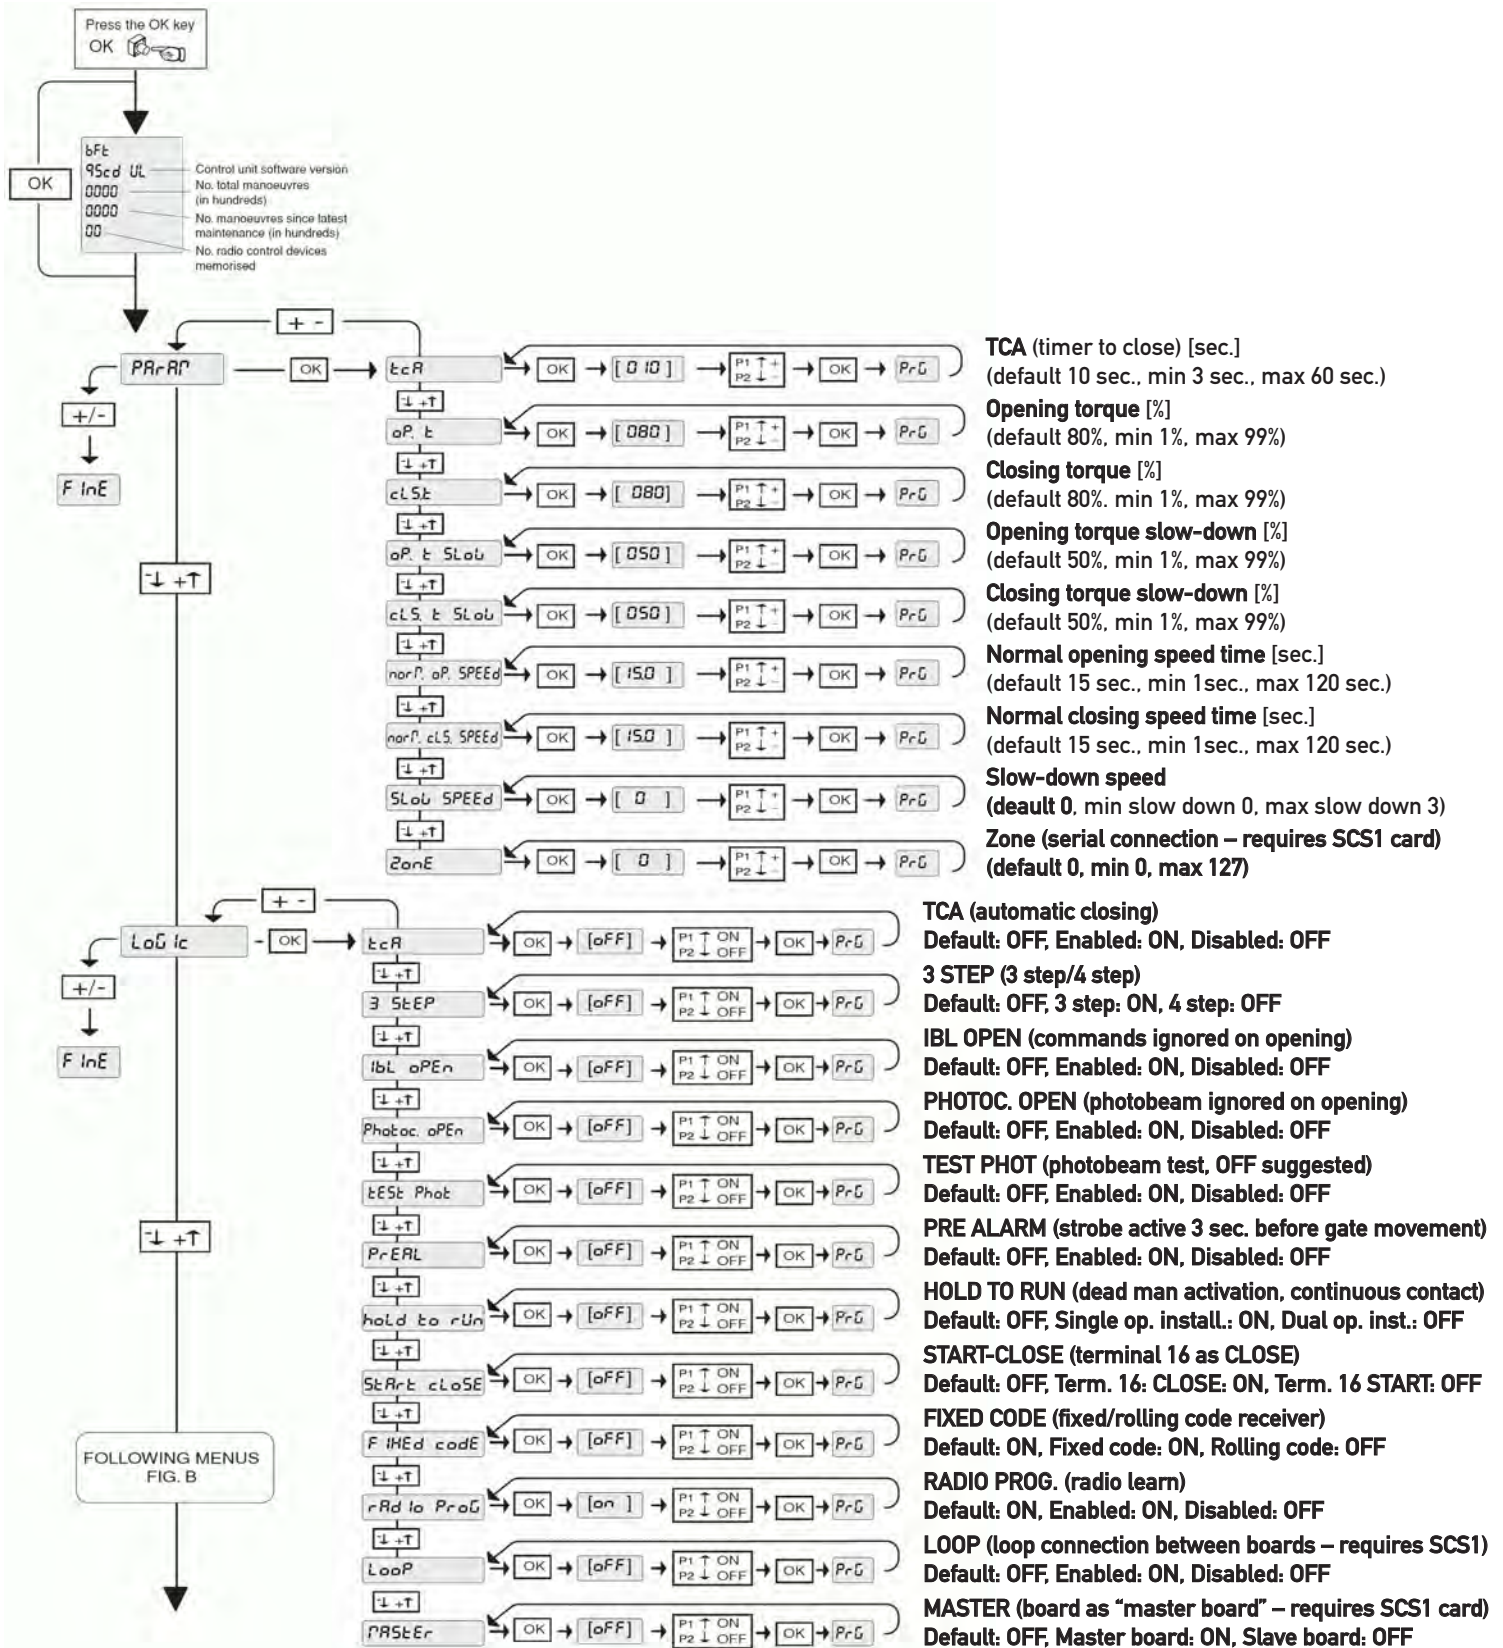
Press the OK key
OK

OK

bFt
95cd UL
0000
0000
00

Control unit software version
No. total manoeuvres (in hundreds)
No. manoeuvres since latest maintenance (in hundreds)
No. radio control devices memorised

+ -

PArAП
OK
+/-
F InE
-↓ +↑

tcA
OK → [ 0 10 ] → P1 ↑ + P2 ↓ - → OK → PrG
TCA (timer to close) [sec.]
(default 10 sec., min 3 sec., max 60 sec.)

oP. t
OK → [ 080 ] → P1 ↑ + P2 ↓ - → OK → PrG
Opening torque [%]
(default 80%, min 1%, max 99%)

cLSt
OK → [ 080] → P1 ↑ + P2 ↓ - → OK → PrG
Closing torque [%]
(default 80%. min 1%, max 99%)

oP. t SLoU
OK → [ 050 ] → P1 ↑ + P2 ↓ - → OK → PrG
Opening torque slow-down [%]
(default 50%, min 1%, max 99%)

cLS. t SLoU
OK → [ 050 ] → P1 ↑ + P2 ↓ - → OK → PrG
Closing torque slow-down [%]
(default 50%, min 1%, max 99%)

norП. oP. SPEEd
OK → [ 15.0 ] → P1 ↑ + P2 ↓ - → OK → PrG
Normal opening speed time [sec.]
(default 15 sec., min 1sec., max 120 sec.)

norП. cLS. SPEEd
OK → [ 15.0 ] → P1 ↑ + P2 ↓ - → OK → PrG
Normal closing speed time [sec.]
(default 15 sec., min 1sec., max 120 sec.)

SLoU SPEEd
OK → [ 0 ] → P1 ↑ + P2 ↓ - → OK → PrG
Slow-down speed
(deault 0, min slow down 0, max slow down 3)

ZonE
OK → [ 0 ] → P1 ↑ + P2 ↓ - → OK → PrG
Zone (serial connection – requires SCS1 card)
(default 0, min 0, max 127)

+ -
LoG Ic
OK
+/-
F InE
-↓ +↑

tcA
OK → [oFF] → P1 ↑ ON P2 ↓ OFF → OK → PrG
TCA (automatic closing)
Default: OFF, Enabled: ON, Disabled: OFF

3 StEP
OK → [oFF] → P1 ↑ ON P2 ↓ OFF → OK → PrG
3 STEP (3 step/4 step)
Default: OFF, 3 step: ON, 4 step: OFF

IbL oPEn
OK → [oFF] → P1 ↑ ON P2 ↓ OFF → OK → PrG
IBL OPEN (commands ignored on opening)
Default: OFF, Enabled: ON, Disabled: OFF

Photoc. oPEn
OK → [oFF] → P1 ↑ ON P2 ↓ OFF → OK → PrG
PHOTOC. OPEN (photobeam ignored on opening)
Default: OFF, Enabled: ON, Disabled: OFF

tESt Phot
OK → [oFF] → P1 ↑ ON P2 ↓ OFF → OK → PrG
TEST PHOT (photobeam test, OFF suggested)
Default: OFF, Enabled: ON, Disabled: OFF

PrEAL
OK → [oFF] → P1 ↑ ON P2 ↓ OFF → OK → PrG
PRE ALARM (strobe active 3 sec. before gate movement)
Default: OFF, Enabled: ON, Disabled: OFF

hoLd to rUn
OK → [oFF] → P1 ↑ ON P2 ↓ OFF → OK → PrG
HOLD TO RUN (dead man activation, continuous contact)
Default: OFF, Single op. install.: ON, Dual op. inst.: OFF

StArt cLoSE
OK → [oFF] → P1 ↑ ON P2 ↓ OFF → OK → PrG
START-CLOSE (terminal 16 as CLOSE)
Default: OFF, Term. 16: CLOSE: ON, Term. 16 START: OFF

F IHEd codE
OK → [oFF] → P1 ↑ ON P2 ↓ OFF → OK → PrG
FIXED CODE (fixed/rolling code receiver)
Default: ON, Fixed code: ON, Rolling code: OFF

rAd Io ProG
OK → [on ] → P1 ↑ ON P2 ↓ OFF → OK → PrG
RADIO PROG. (radio learn)
Default: ON, Enabled: ON, Disabled: OFF

LooP
OK → [oFF] → P1 ↑ ON P2 ↓ OFF → OK → PrG
LOOP (loop connection between boards – requires SCS1)
Default: OFF, Enabled: ON, Disabled: OFF

ПAStEr
OK → [oFF] → P1 ↑ ON P2 ↓ OFF → OK → PrG
MASTER (board as “master board” – requires SCS1 card)
Default: OFF, Master board: ON, Slave board: OFF

FOLLOWING MENUS
FIG. B